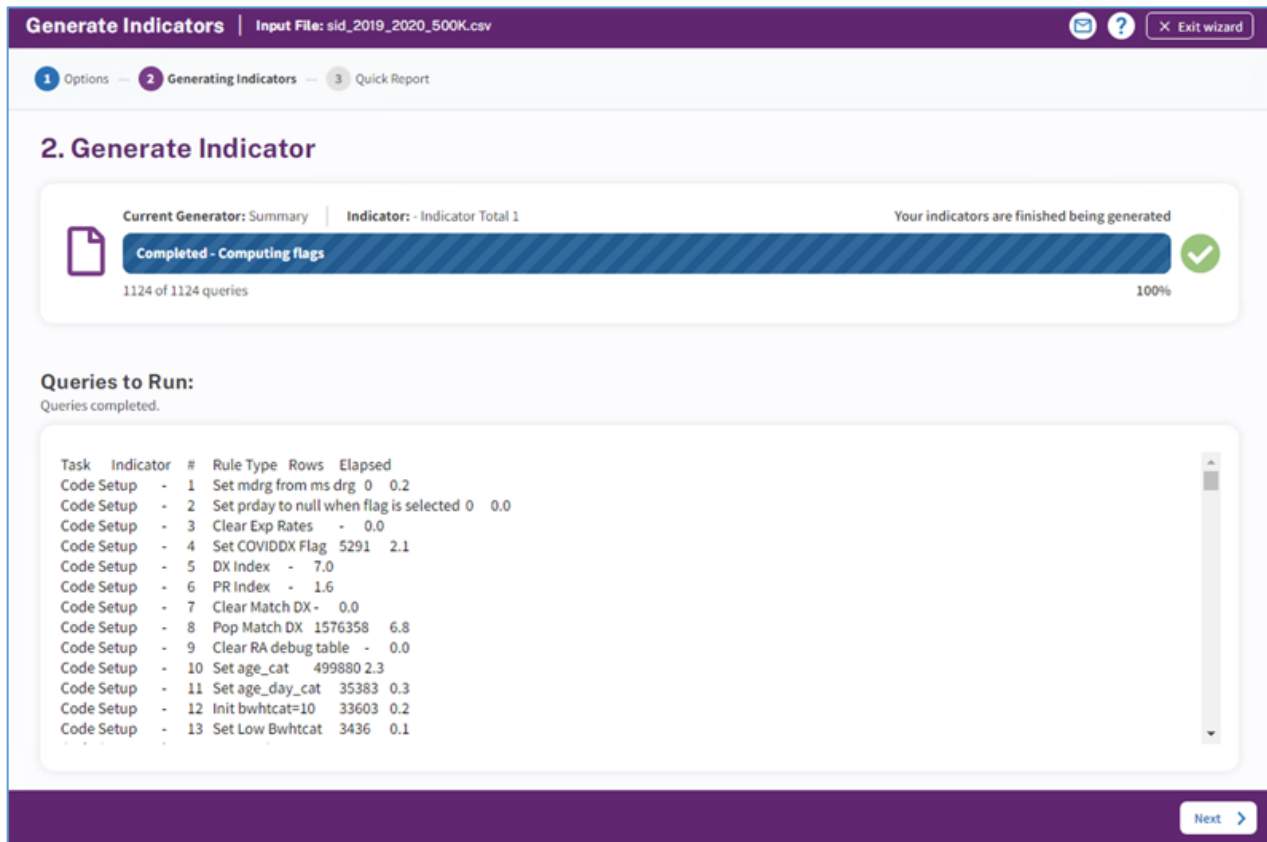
Generate Indicators | Input File: sid_2019_2020_500K.csv

? Exit wizard

1 Options — 2 Generating Indicators — 3 Quick Report

2. Generate Indicator

Current Generator: Summary | Indicator: - Indicator Total 1

Your indicators are finished being generated

Completed - Computing flags

1124 of 1124 queries

100%

Queries to Run:

Queries completed.

Task Indicator # Rule Type Rows Elapsed
Code Setup - 1 Set mdrg from ms drg 0 0.2
Code Setup - 2 Set prday to null when flag is selected 0 0.0
Code Setup - 3 Clear Exp Rates - 0.0
Code Setup - 4 Set COVIDDX Flag 5291 2.1
Code Setup - 5 DX Index - 7.0
Code Setup - 6 PR Index - 1.6
Code Setup - 7 Clear Match DX - 0.0
Code Setup - 8 Pop Match DX 1576358 6.8
Code Setup - 9 Clear RA debug table - 0.0
Code Setup - 10 Set age_cat 499880 2.3
Code Setup - 11 Set age_day_cat 35383 0.3
Code Setup - 12 Init bwhtcat=10 33603 0.2
Code Setup - 13 Set Low Bwhtcat 3436 0.1

Next